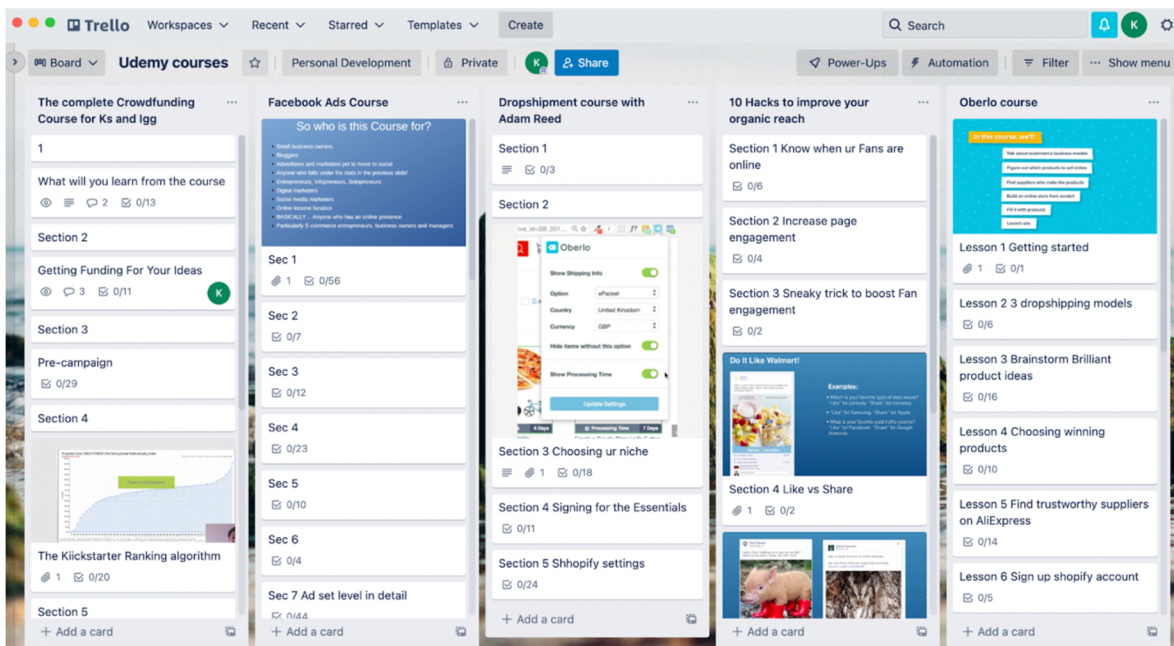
Trello Workspaces Recent Starred Templates Create
Search K

Board Udemy courses Personal Development Private K Share Power-Ups Automation Filter Show menu

The complete Crowdfunding Course for Ks and Igg
1
What will you learn from the course
2 0/13
Section 2
Getting Funding For Your Ideas
3 0/11 K
Section 3
Pre-campaign
0/29
Section 4
The Kiickstarter Ranking algorithm
1 0/20
Section 5
+ Add a card

Facebook Ads Course
So who is this Course for?
Small business owners
Bloggers
Advertisers and marketers yet to move to social
Anyone who falls under the stats in the previous slide!
Entrepreneurs, Intrapreneurs, Solopreneurs
Digital marketers
Social media marketers
Online income fanatics
BASICALLY.... Anyone who has an online presence
Particularly E-commerce entrepreneurs, business owners and managers
Sec 1
1 0/56
Sec 2
0/7
Sec 3
0/12
Sec 4
0/23
Sec 5
0/10
Sec 6
0/4
Sec 7 Ad set level in detail
0/44
+ Add a card

Dropshipment course with Adam Reed
Section 1
0/3
Section 2
Oberlo
Show Shipping Info
Option ePacket
Country United Kingdom
Currency GBP
Hide items without this option
Show Processing Time
Update Settings
Section 3 Choosing ur niche
1 0/18
Section 4 Signing for the Essentials
0/11
Section 5 Shhopify settings
0/24
+ Add a card

10 Hacks to improve your organic reach
Section 1 Know when ur Fans are online
0/6
Section 2 Increase page engagement
0/4
Section 3 Sneaky trick to boost Fan engagement
0/2
Do It Like Walmart!
Examples:
Section 4 Like vs Share
1 0/2
+ Add a card

Oberlo course
In this course, we'll
Lesson 1 Getting started
1 0/1
Lesson 2 3 dropshipping models
0/6
Lesson 3 Brainstorm Brilliant product ideas
0/16
Lesson 4 Choosing winning products
0/10
Lesson 5 Find trustworthy suppliers on AliExpress
0/14
Lesson 6 Sign up shopify account
0/5
+ Add a card